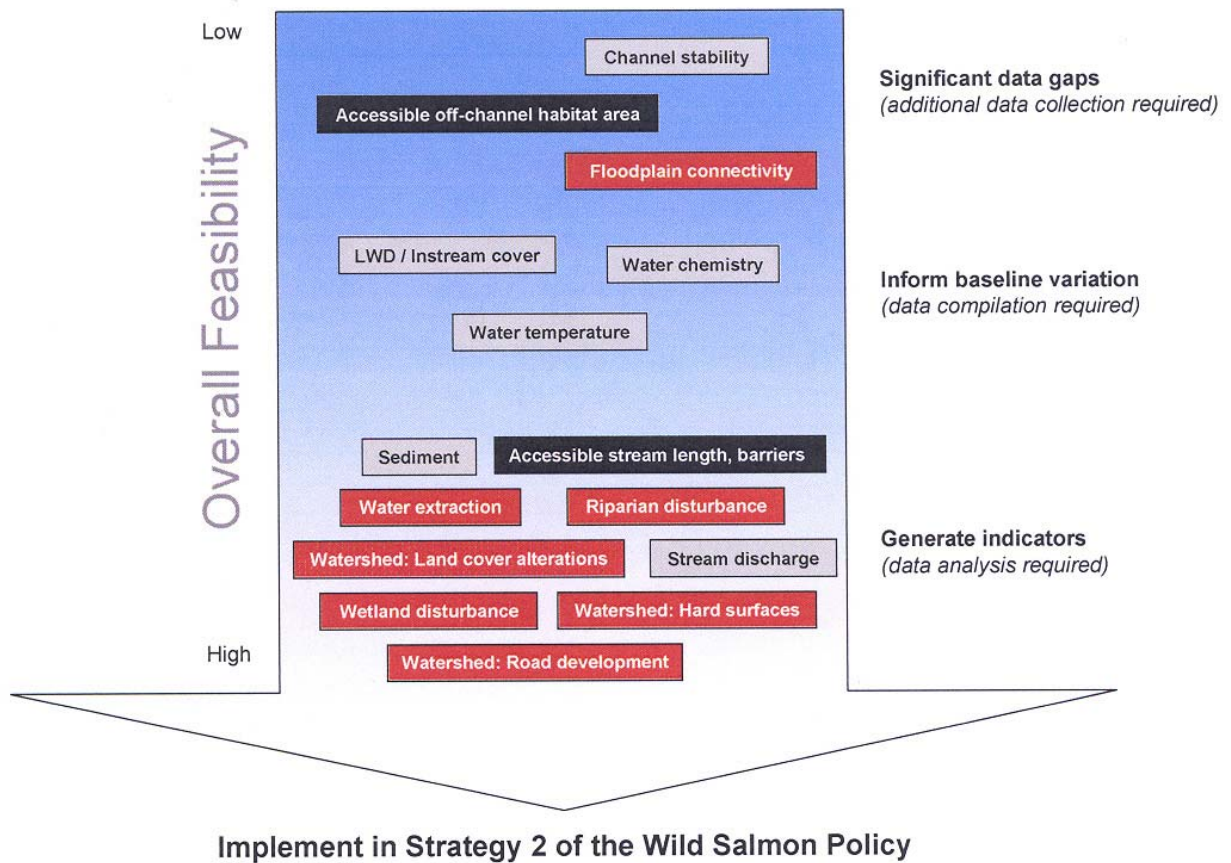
Overall Feasibility

Low

High

Channel stability

Accessible off-channel habitat area

Floodplain connectivity

LWD / Instream cover

Water chemistry

Water temperature

Sediment

Accessible stream length, barriers

Water extraction

Riparian disturbance

Watershed: Land cover alterations

Stream discharge

Wetland disturbance

Watershed: Hard surfaces

Watershed: Road development

**Significant data gaps**
*(additional data collection required)*

**Inform baseline variation**
*(data compilation required)*

**Generate indicators**
*(data analysis required)*

**Implement in Strategy 2 of the Wild Salmon Policy**